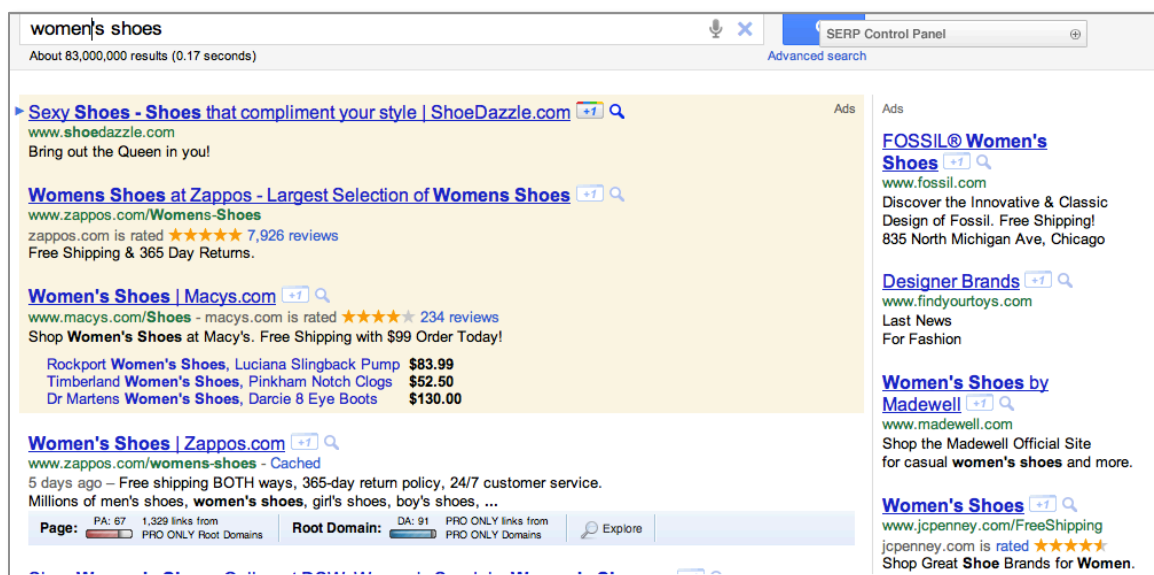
women's shoes

SERP Control Panel

About 83,000,000 results (0.17 seconds)

Advanced search

Ads

Sexy Shoes - Shoes that compliment your style | ShoeDazzle.com +1
www.shoedazzle.com
Bring out the Queen in you!

Womens Shoes at Zappos - Largest Selection of Womens Shoes +1
www.zappos.com/Womens-Shoes
zappos.com is rated ★★★★★ 7,926 reviews
Free Shipping & 365 Day Returns.

Women's Shoes | Macys.com +1
www.macys.com/Shoes - macys.com is rated ★★★★★ 234 reviews
Shop Women's Shoes at Macy's. Free Shipping with $99 Order Today!

| | |
|---|---|
| Rockport Women's Shoes, Luciana Slingback Pump | $83.99 |
| Timberland Women's Shoes, Pinkham Notch Clogs | $52.50 |
| Dr Martens Women's Shoes, Darcie 8 Eye Boots | $130.00 |

Women's Shoes | Zappos.com +1
www.zappos.com/womens-shoes - Cached
5 days ago – Free shipping BOTH ways, 365-day return policy, 24/7 customer service.
Millions of men's shoes, women's shoes, girl's shoes, boy's shoes, ...

Page: PA: 67 1,329 links from PRO ONLY Root Domains Root Domain: DA: 91 PRO ONLY links from PRO ONLY Domains Explore

Ads

FOSSIL® Women's Shoes +1
www.fossil.com
Discover the Innovative & Classic Design of Fossil. Free Shipping!
835 North Michigan Ave, Chicago

Designer Brands +1
www.findyourtoys.com
Last News
For Fashion

Women's Shoes by Madewell +1
www.madewell.com
Shop the Madewell Official Site for casual women's shoes and more.

Women's Shoes +1
www.jcpenney.com/FreeShipping
jcpenney.com is rated ★★★★★
Shop Great Shoe Brands for Women.

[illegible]